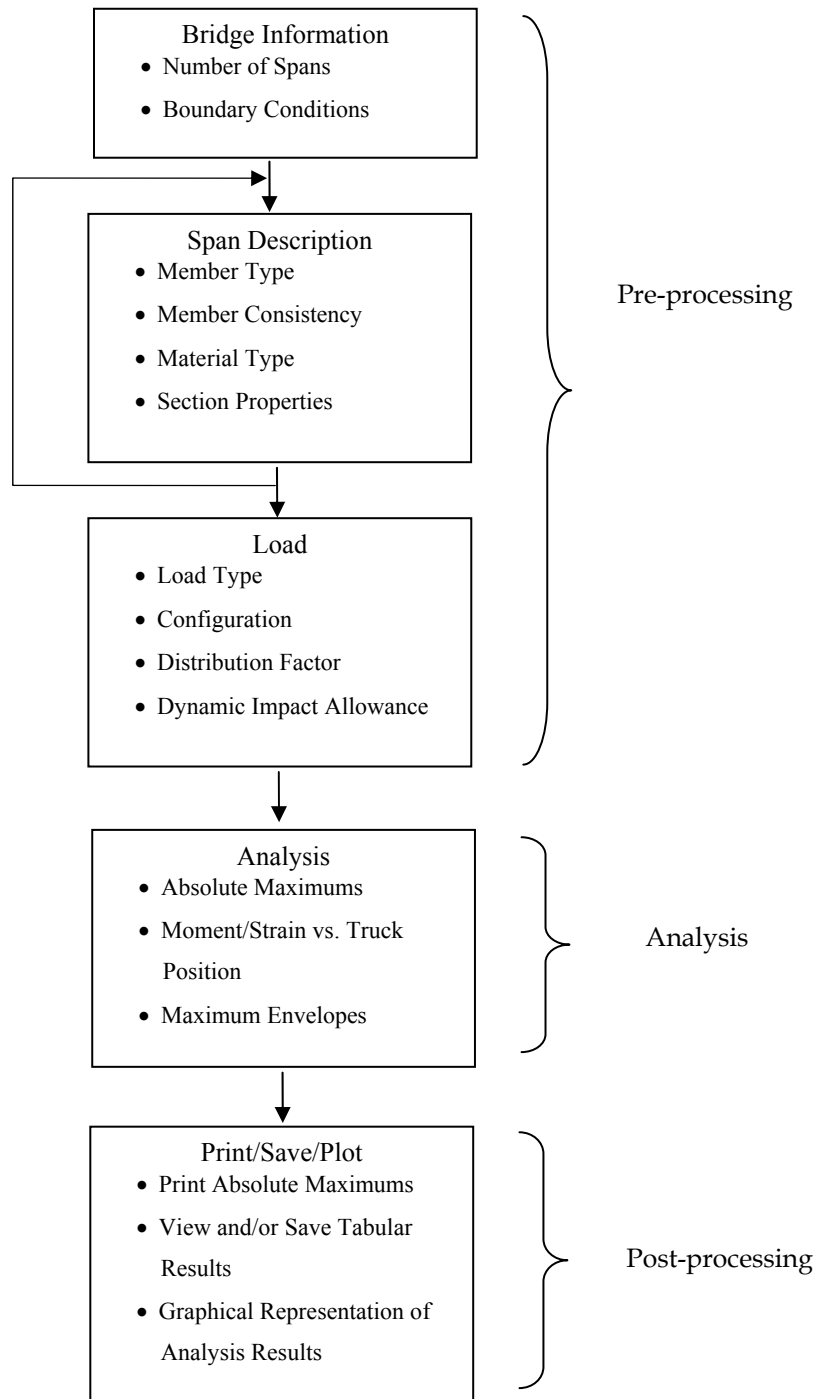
Bridge Information
• Number of Spans
• Boundary Conditions

Span Description
• Member Type
• Member Consistency
• Material Type
• Section Properties

Load
• Load Type
• Configuration
• Distribution Factor
• Dynamic Impact Allowance

Pre-processing

Analysis
• Absolute Maximums
• Moment/Strain vs. Truck Position
• Maximum Envelopes

Analysis

Print/Save/Plot
• Print Absolute Maximums
• View and/or Save Tabular Results
• Graphical Representation of Analysis Results

Post-processing